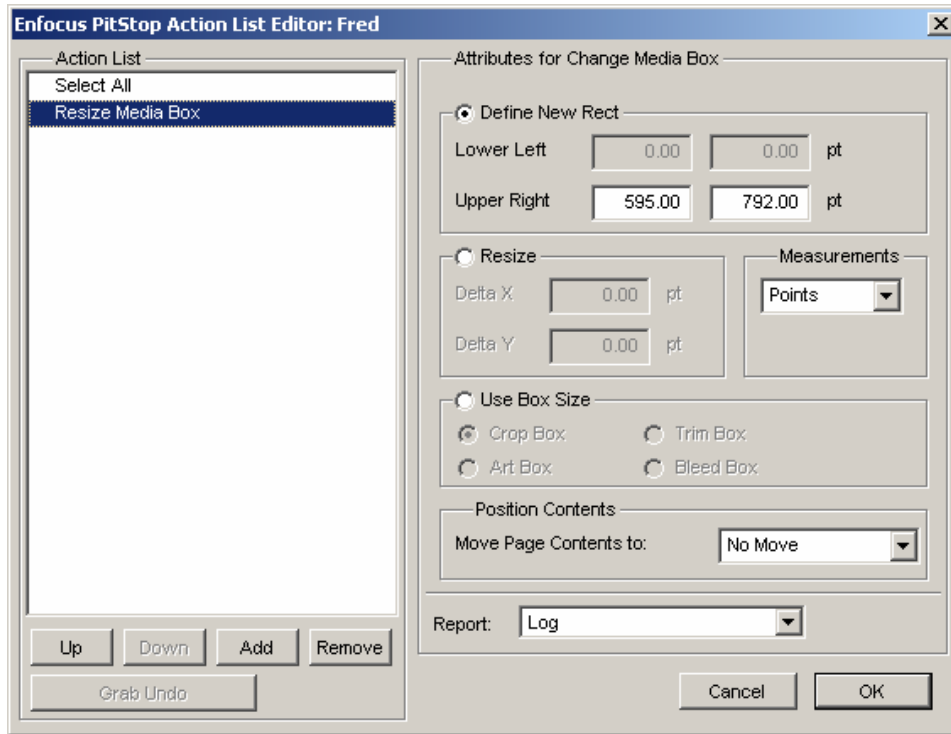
Enfocus PitStop Action List Editor: Fred

Action List

Select All

Resize Media Box

Up

Down

Add

Remove

Grab Undo

Attributes for Change Media Box

Define New Rect

Lower Left 0.00 0.00 pt

Upper Right 595.00 792.00 pt

Resize

Delta X 0.00 pt

Delta Y 0.00 pt

Measurements

Points

Use Box Size

Crop Box

Trim Box

Art Box

Bleed Box

Position Contents

Move Page Contents to: No Move

Report: Log

Cancel

OK